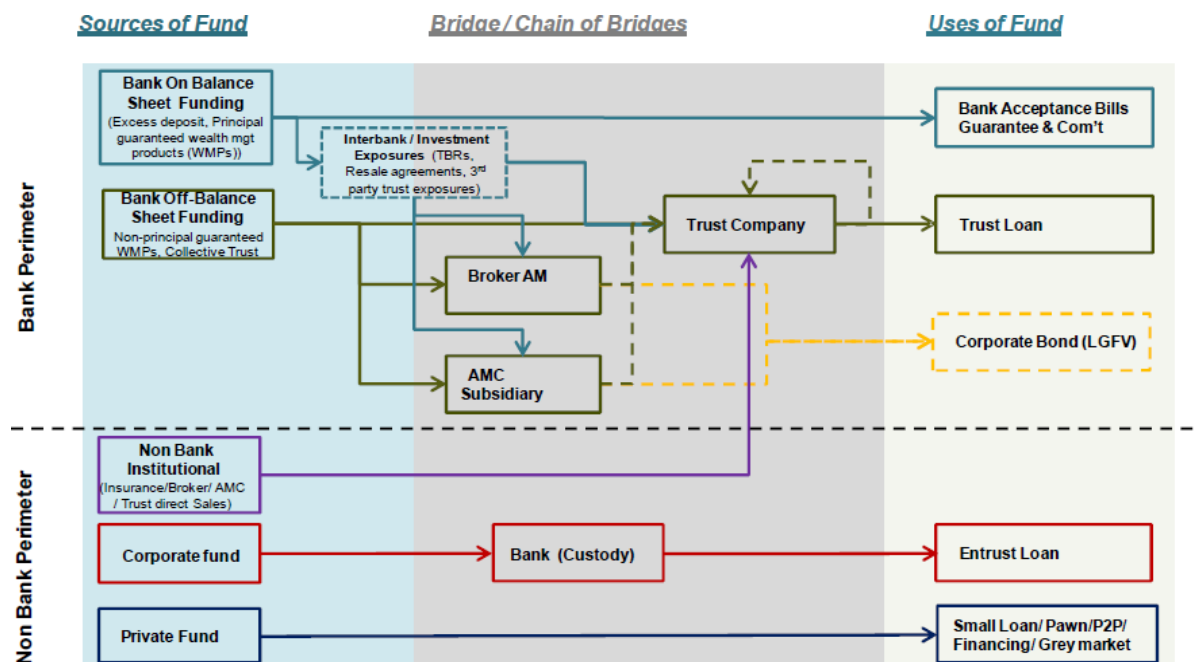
Sources of Fund

Bridge / Chain of Bridges

Uses of Fund

Bank Perimeter

Bank On Balance Sheet Funding (Excess deposit, Principal guaranteed wealth mgt products (WMPs))

Interbank / Investment Exposures (TBRs, Resale agreements, 3$^{rd}$ party trust exposures)

Bank Acceptance Bills Guarantee & Com't

Bank Off-Balance Sheet Funding Non-principal guaranteed WMPs, Collective Trust

Trust Company

Trust Loan

Broker AM

Corporate Bond (LGFV)

AMC Subsidiary

Non Bank Perimeter

Non Bank Institutional (Insurance/Broker/ AMC / Trust direct Sales)

Corporate fund

Bank (Custody)

Entrust Loan

Private Fund

Small Loan/ Pawn/P2P/ Financing/ Grey market